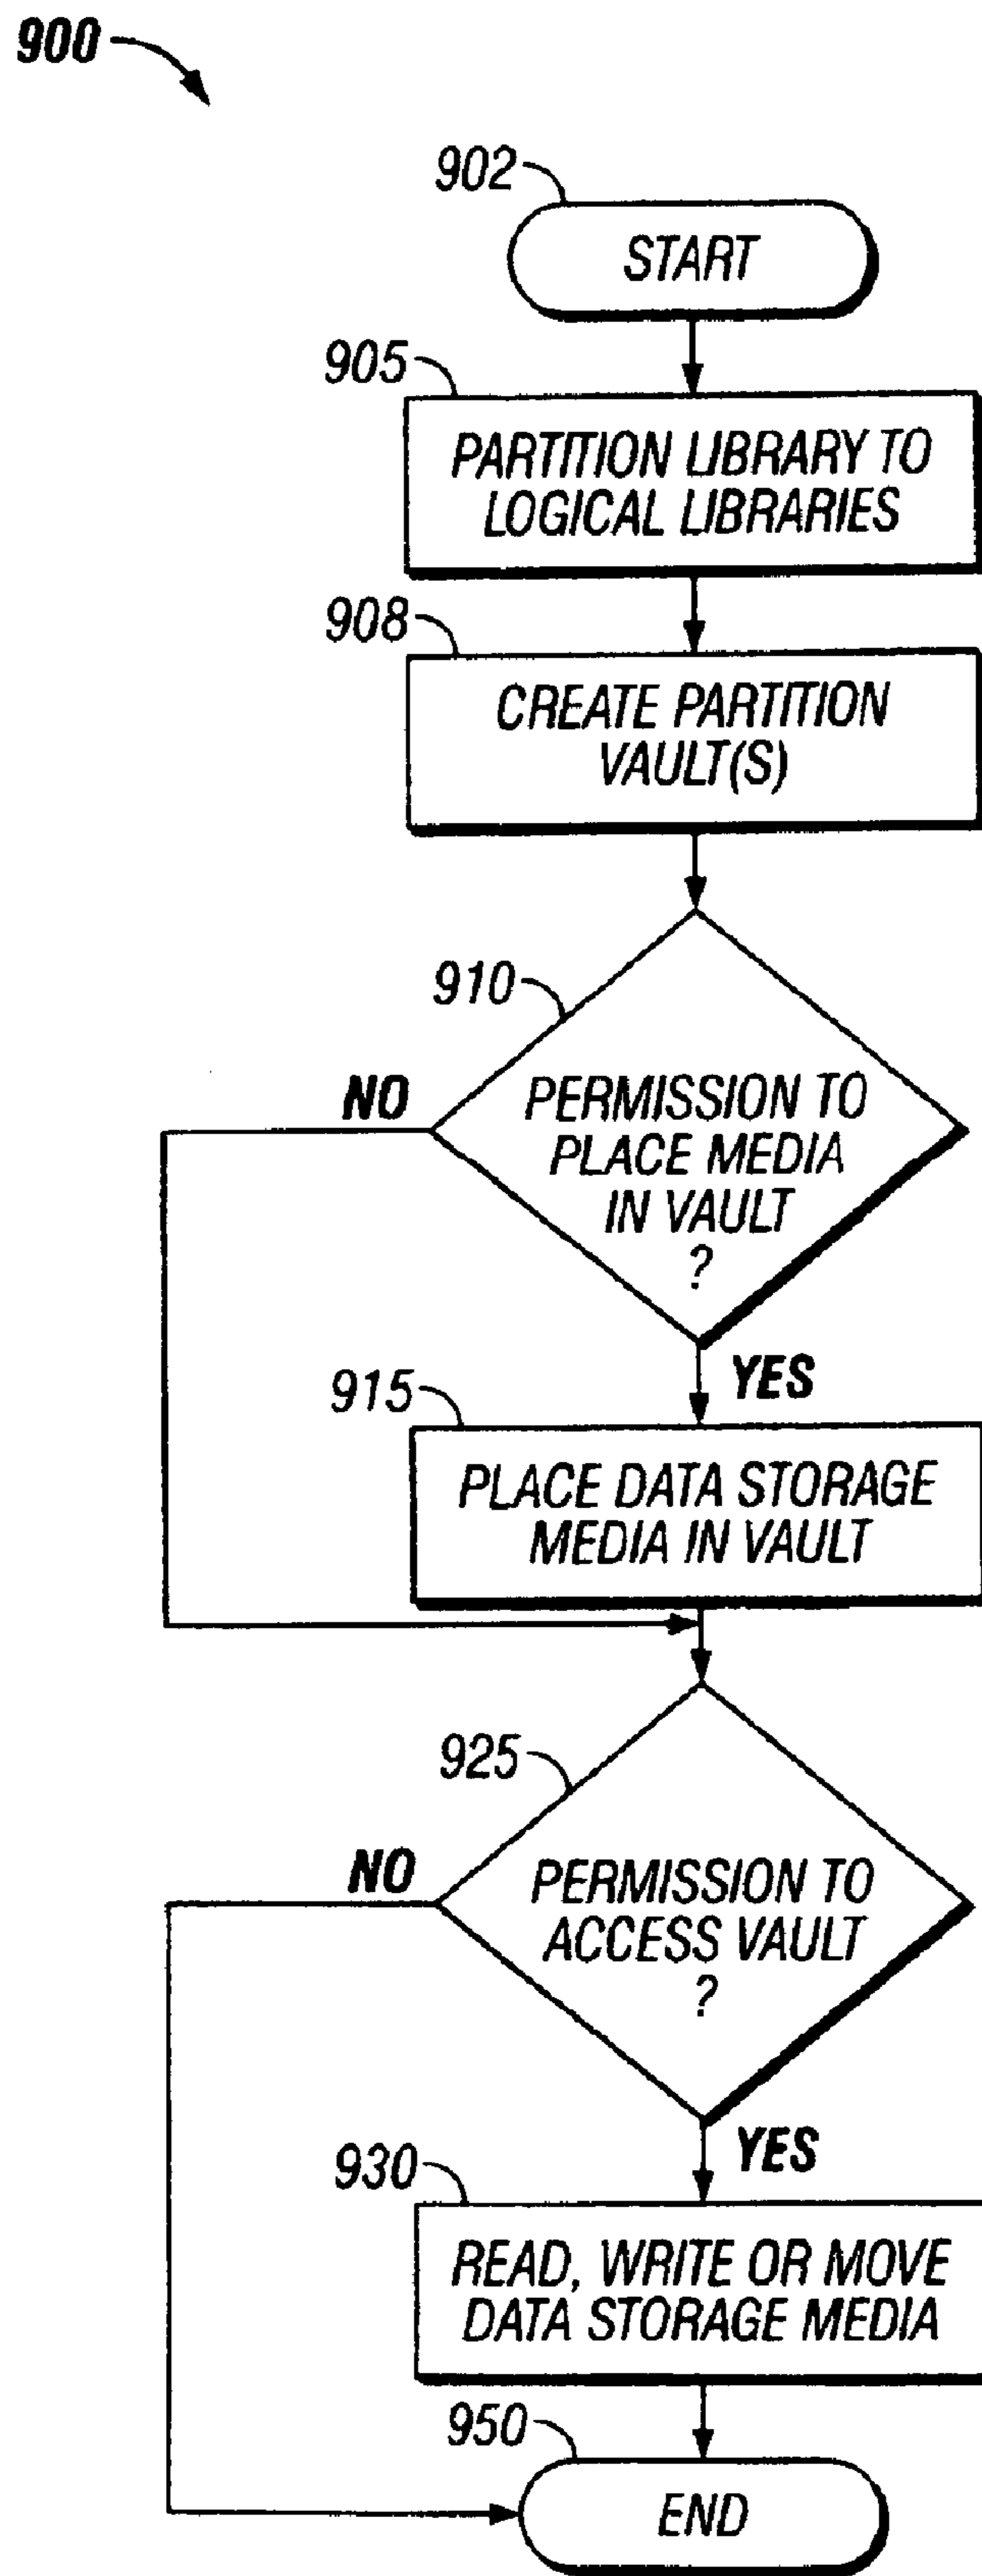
900

902
START

905
PARTITION LIBRARY TO LOGICAL LIBRARIES

908
CREATE PARTITION VAULT(S)

910
NO
PERMISSION TO PLACE MEDIA IN VAULT ?
YES

915
PLACE DATA STORAGE MEDIA IN VAULT

925
NO
PERMISSION TO ACCESS VAULT ?
YES

930
READ, WRITE OR MOVE DATA STORAGE MEDIA

950
END